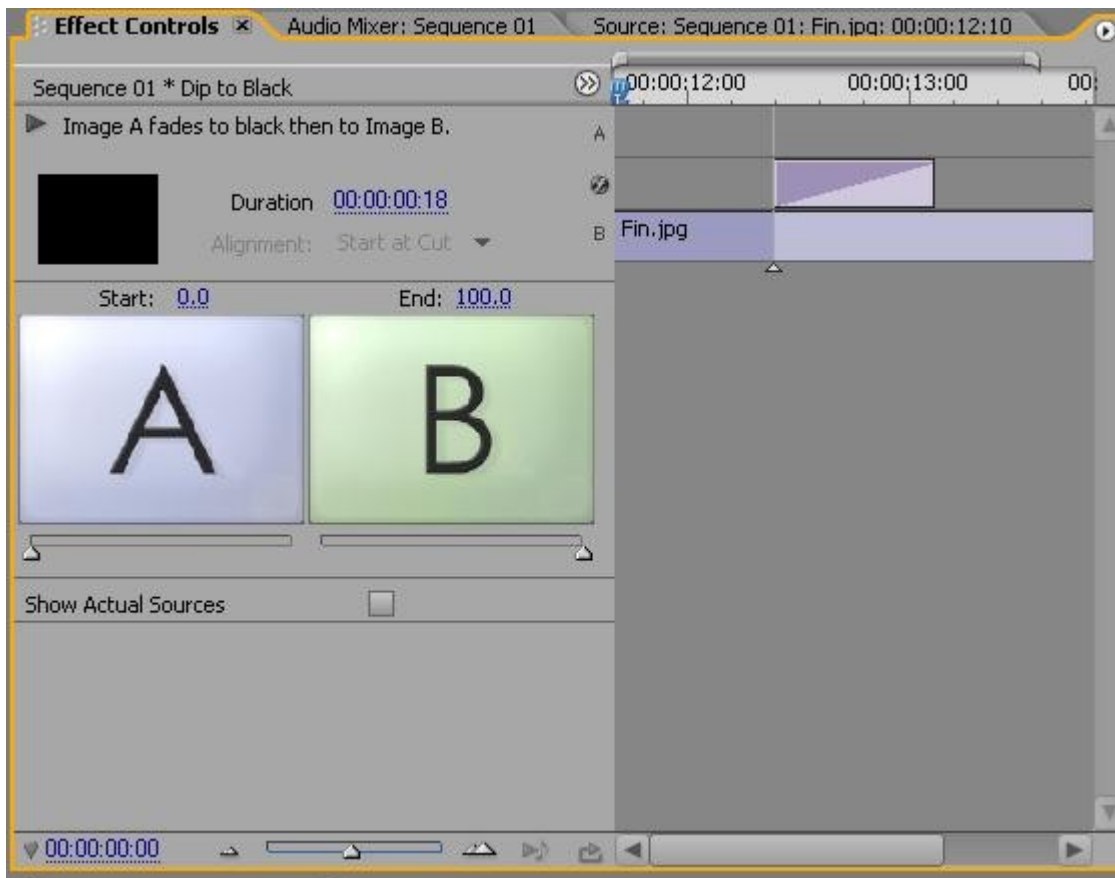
Effect Controls × Audio Mixer: Sequence 01 Source: Sequence 01: Fin.jpg: 00:00:12:10

Sequence 01 * Dip to Black

00:00:12:00 00:00:13:00 00:

Image A fades to black then to Image B.

A

Duration 00:00:00:18

Alignment: Start at Cut

B Fin.jpg

Start: 0.0 End: 100.0

A

B

Show Actual Sources

00:00:00:00